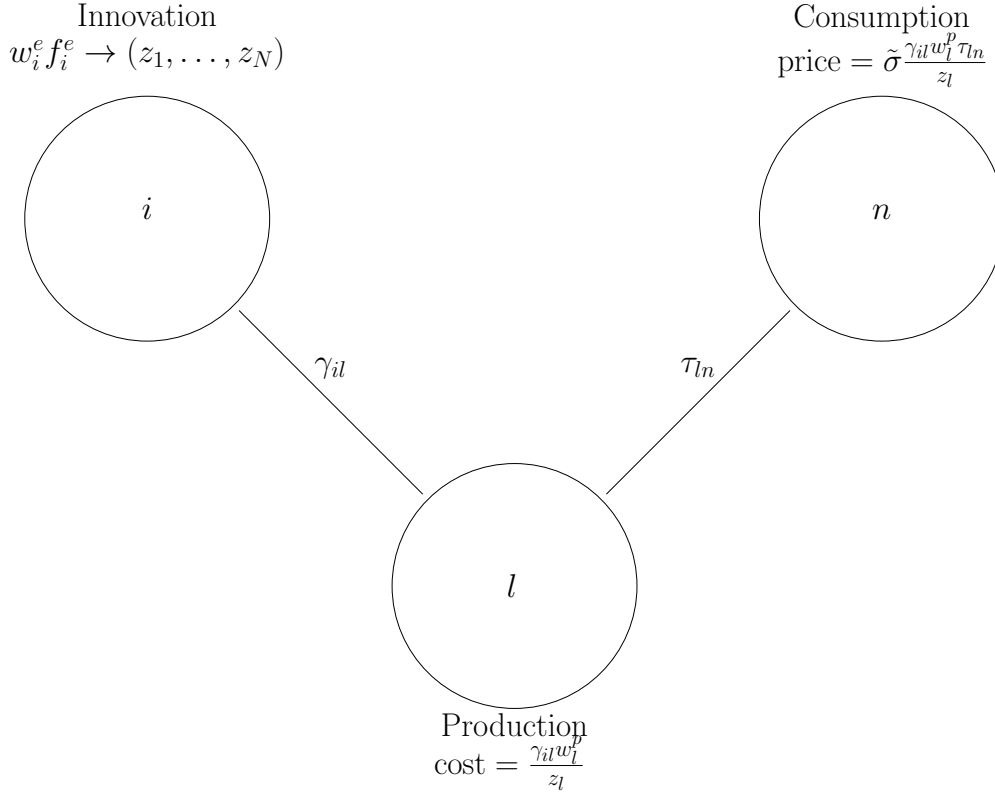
Innovation
$w_i^e f_i^e \to (z_1, \ldots, z_N)$

Consumption
price $= \tilde{\sigma}\frac{\gamma_{il} w_l^p \tau_{ln}}{z_l}$

$i$

$n$

$\gamma_{il}$

$\tau_{ln}$

$l$

Production
cost $= \frac{\gamma_{il} w_l^p}{z_l}$